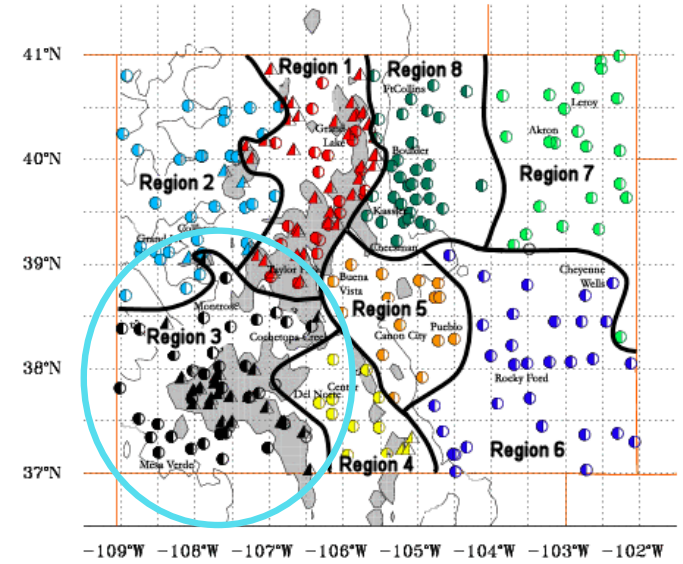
41°N
40°N
39°N
38°N
37°N

Region 1
Region 8
FtCollins
Greeley
Lake
Boulder
Region 7
Leroy
Akron
Region 2
Kassler
Grand
Cheesman
Taylor
Buena Vista
Cheyenne Wells
Montrose
Region 5
Region 3
Cochetopa Creek
Pueblo
Canon City
Center
Rocky Ford
Del Norte
Region 4
Region 6
Mesa Verde

−109°W −108°W −107°W −106°W −105°W −104°W −103°W −102°W